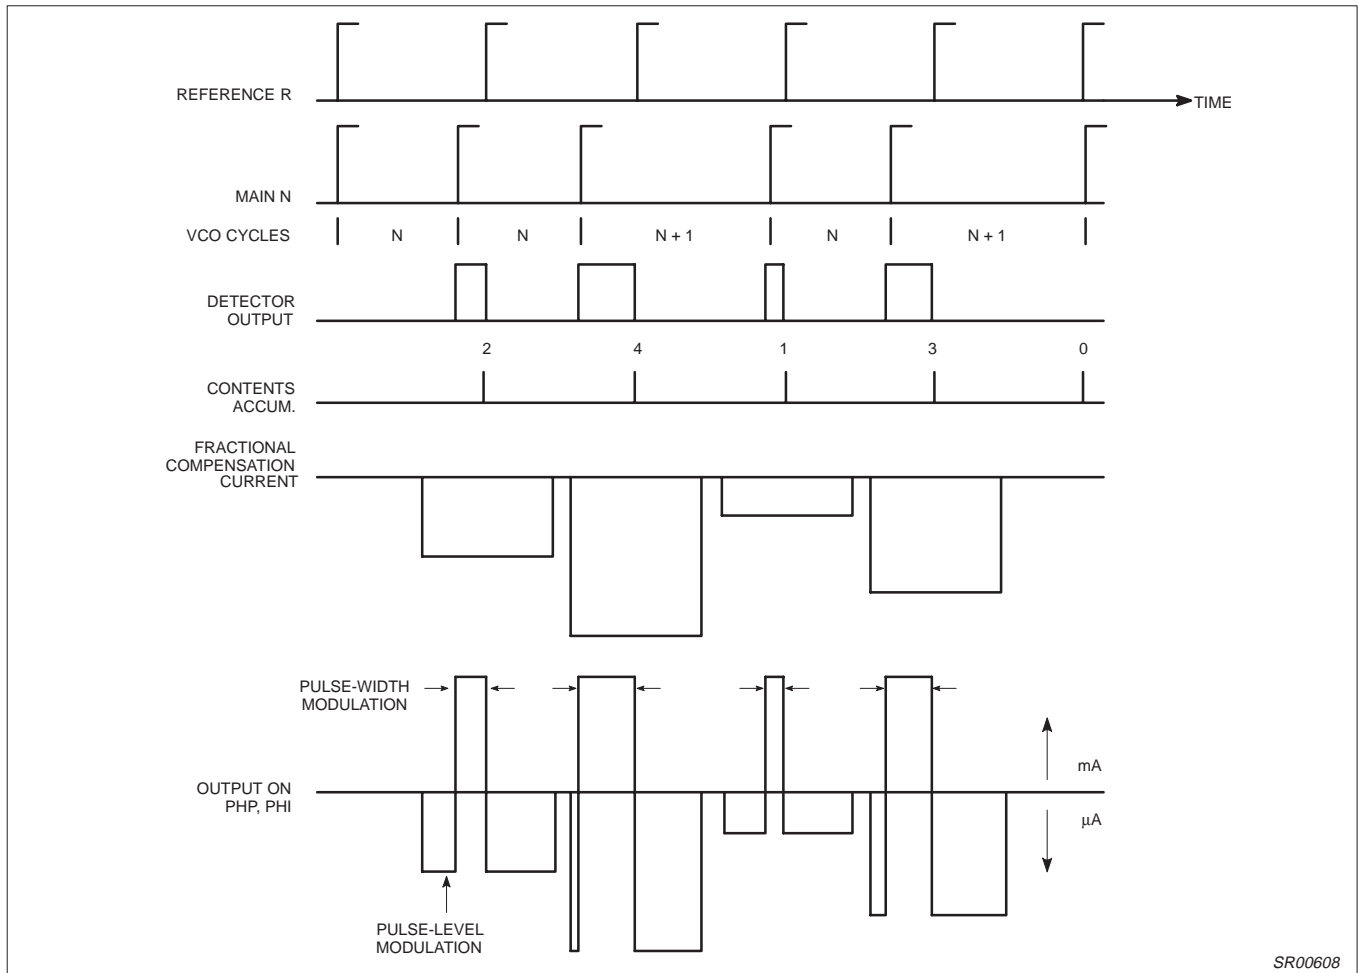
REFERENCE R

TIME

MAIN N

VCO CYCLES

N

N

N + 1

N

N + 1

DETECTOR OUTPUT

2

4

1

3

0

CONTENTS ACCUM.

FRACTIONAL COMPENSATION CURRENT

PULSE-WIDTH MODULATION

OUTPUT ON PHP, PHI

mA

μA

PULSE-LEVEL MODULATION

SR00608